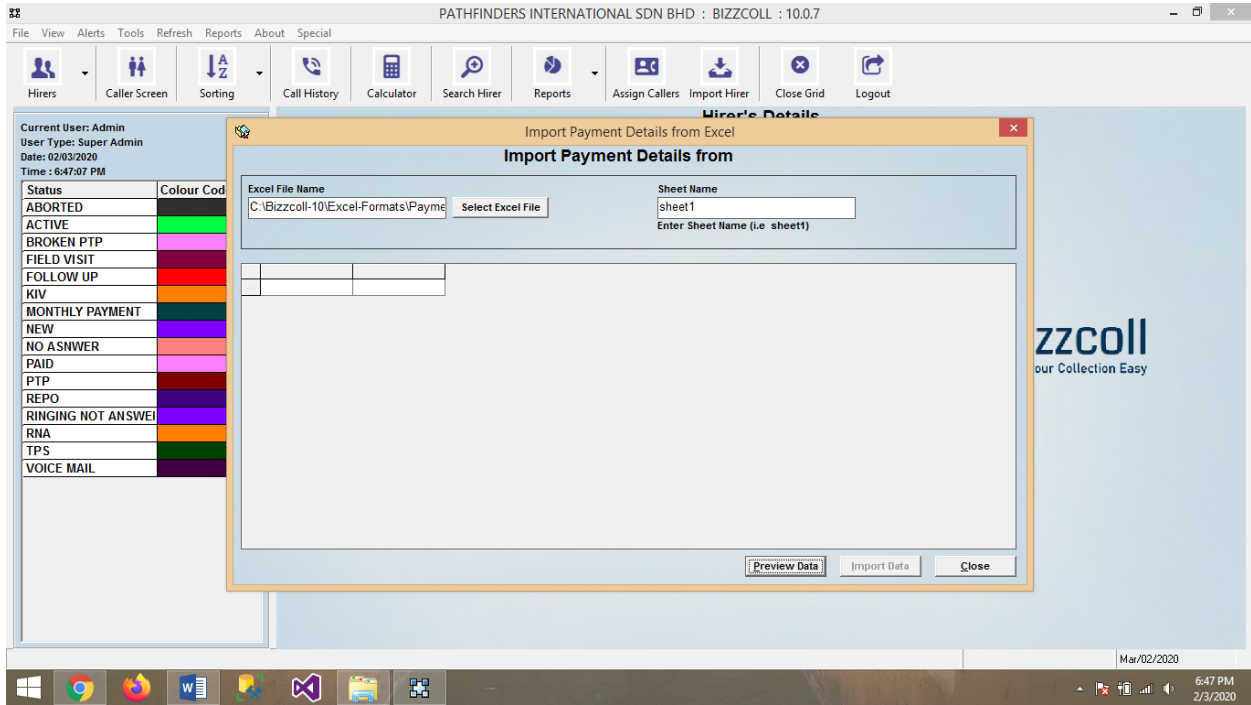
PATHFINDERS INTERNATIONAL SDN BHD : BIZZCOLL : 10.0.7

File View Alerts Tools Refresh Reports About Special

Hirers Caller Screen Sorting Call History Calculator Search Hirer Reports Assign Callers Import Hirer Close Grid Logout

Hirer's Details

Current User: Admin
User Type: Super Admin
Date: 02/03/2020
Time : 6:47:07 PM

| Status | Colour Cod |
|---|---|
| ABORTED | |
| ACTIVE | |
| BROKEN PTP | |
| FIELD VISIT | |
| FOLLOW UP | |
| KIV | |
| MONTHLY PAYMENT | |
| NEW | |
| NO ASNWER | |
| PAID | |
| PTP | |
| REPO | |
| RINGING NOT ANSWEI | |
| RNA | |
| TPS | |
| VOICE MAIL | |

Import Payment Details from Excel

Import Payment Details from

Excel File Name
C:\Bizzcoll-10\Excel-Formats\Payme
Select Excel File

Sheet Name
sheet1
Enter Sheet Name (i.e sheet1)

Preview Data Import Data Close

zzcoll
our Collection Easy

Mar/02/2020

6:47 PM
2/3/2020